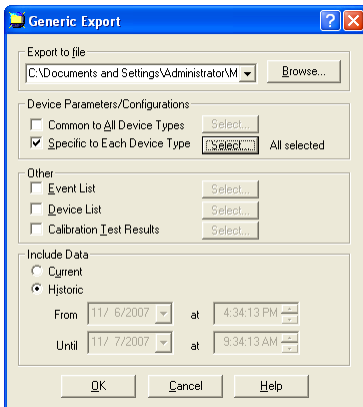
Generic Export

Export to file
C:\Documents and Settings\Administrator\M
Browse...

Device Parameters/Configurations
Common to All Device Types Select...
Specific to Each Device Type Select... All selected

Other
Event List Select...
Device List Select...
Calibration Test Results Select...

Include Data
Current
Historic
From 11/ 6/2007 at 4:34:13 PM
Until 11/ 7/2007 at 9:34:13 AM

OK Cancel Help